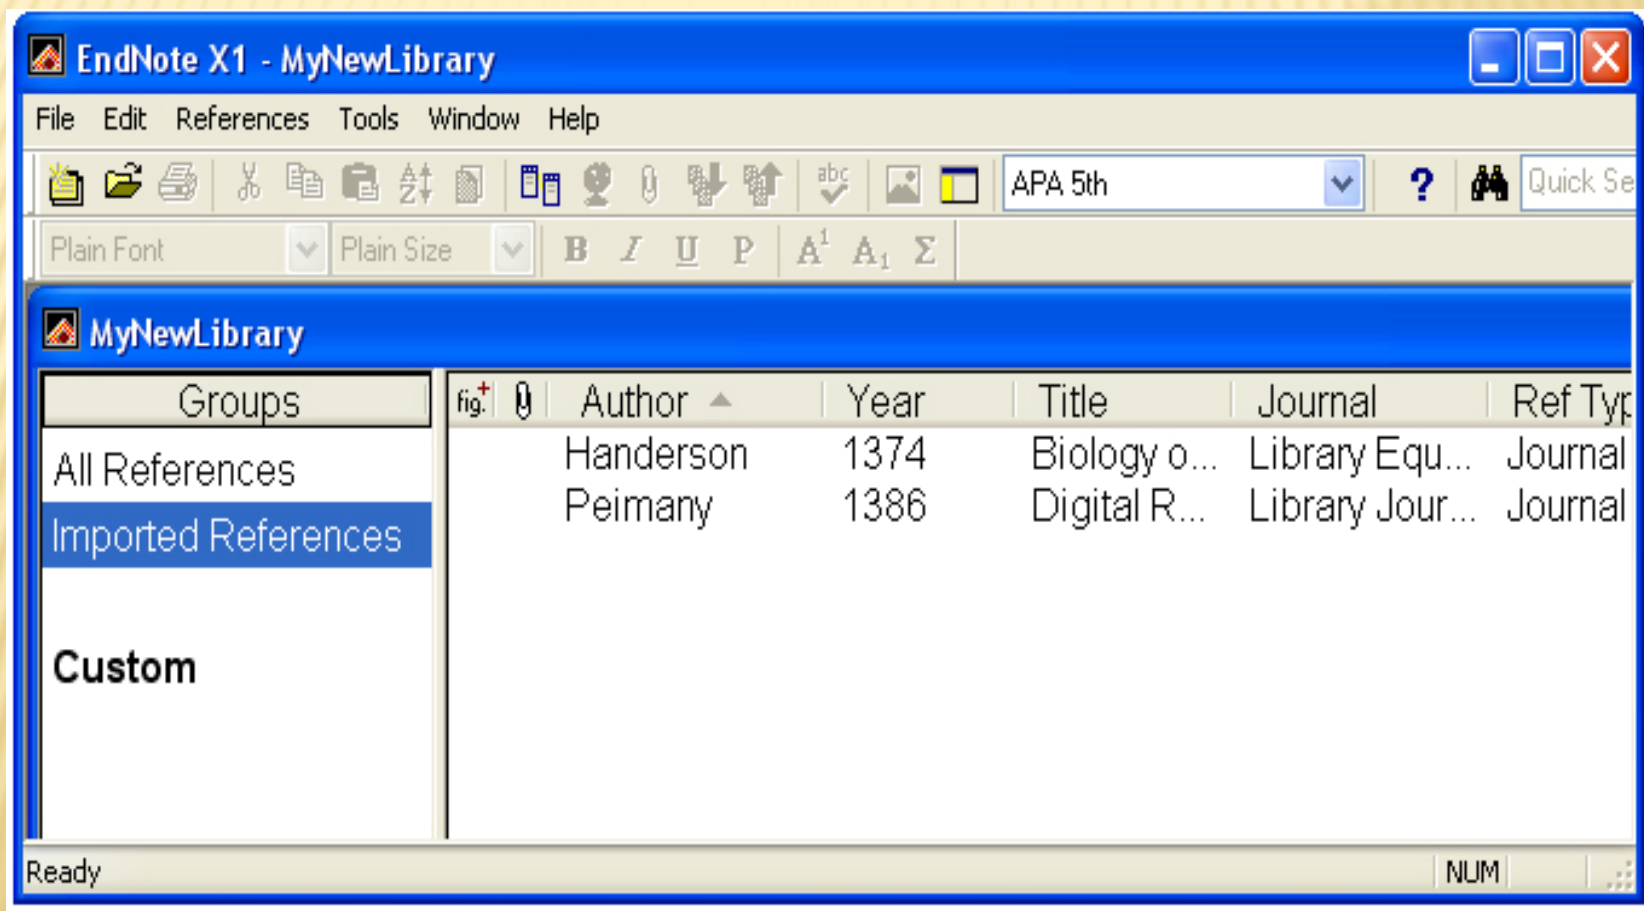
EndNote X1 - MyNewLibrary

File Edit References Tools Window Help

APA 5th

?

Quick Se

Plain Font Plain Size B I U P $A^1$ $A_1$ Σ

MyNewLibrary

Groups

All References

Imported References

Custom

| fig. | | Author | Year | Title | Journal | Ref Typ |
|---|---|---|---|---|---|---|
| | | Handerson | 1374 | Biology o... | Library Equ... | Journal |
| | | Peimany | 1386 | Digital R... | Library Jour... | Journal |

Ready NUM